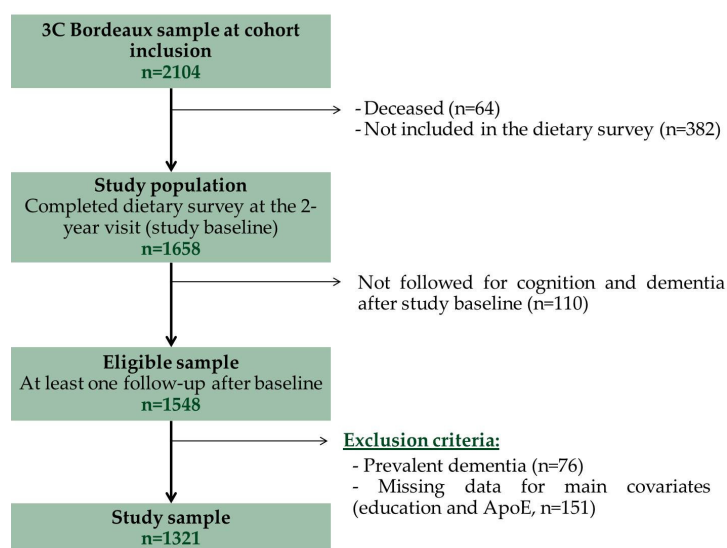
3C Bordeaux sample at cohort inclusion
n=2104

- Deceased (n=64)
- Not included in the dietary survey (n=382)

Study population
Completed dietary survey at the 2-year visit (study baseline)
n=1658

Not followed for cognition and dementia after study baseline (n=110)

Eligible sample
At least one follow-up after baseline
n=1548

Exclusion criteria:
- Prevalent dementia (n=76)
- Missing data for main covariates (education and ApoE, n=151)

Study sample
n=1321